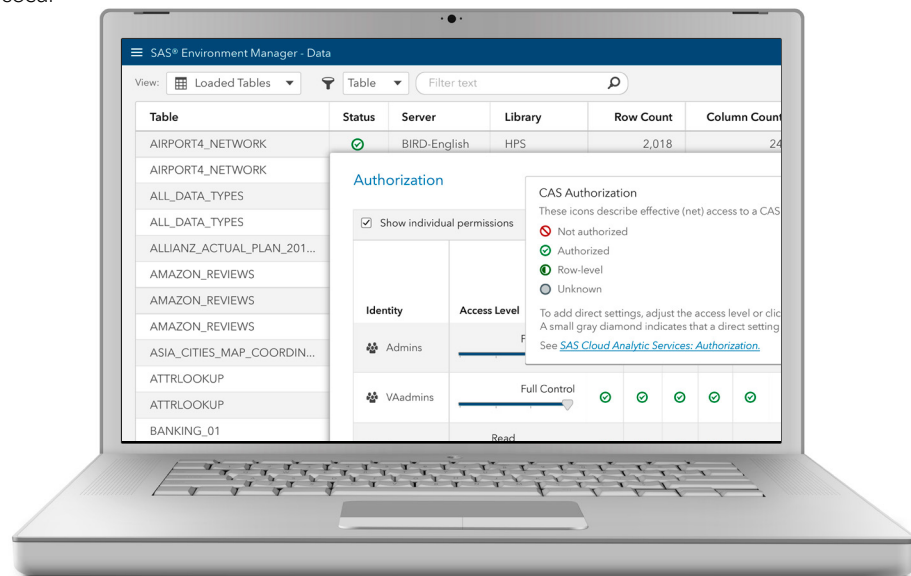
SAS® Environment Manager - Data

View: Loaded Tables Table Filter text

| Table | Status | Server | Library | Row Count | Column Count |
|---|---|---|---|---|---|
| AIRPORT4_NETWORK | | BIRD-English | HPS | 2,018 | 24 |
| AIRPORT4_NETWORK | | | | | |
| ALL_DATA_TYPES | | | | | |
| ALL_DATA_TYPES | | | | | |
| ALLIANZ_ACTUAL_PLAN_201... | | | | | |
| AMAZON_REVIEWS | | | | | |
| AMAZON_REVIEWS | | | | | |
| AMAZON_REVIEWS | | | | | |
| ASIA_CITIES_MAP_COORDIN... | | | | | |
| ATTRLOOKUP | | | | | |
| ATTRLOOKUP | | | | | |
| BANKING_01 | | | | | |

Authorization

Show individual permissions

| Identity | Access Level |
|---|---|
| Admins | F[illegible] |
| VAadmins | Full Control |
| | Read |

CAS Authorization
These icons describe effective (net) access to a CAS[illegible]
Not authorized
Authorized
Row-level
Unknown
To add direct settings, adjust the access level or clic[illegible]
A small gray diamond indicates that a direct setting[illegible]
See SAS Cloud Analytic Services: Authorization.